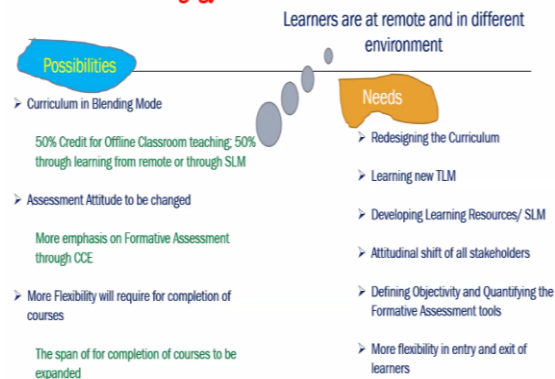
Learners are at remote and in different environment

Possibilities

➢ Curriculum in Blending Mode

50% Credit for Offline Classroom teaching; 50% through learning from remote or through SLM

➢ Assessment Attitude to be changed

More emphasis on Formative Assessment through CCE

➢ More Flexibility will require for completion of courses

The span of for completion of courses to be expanded

Needs

➢ Redesigning the Curriculum

➢ Learning new TLM

➢ Developing Learning Resources/ SLM

➢ Attitudinal shift of all stakeholders

➢ Defining Objectivity and Quantifying the Formative Assessment tools

➢ More flexibility in entry and exit of learners